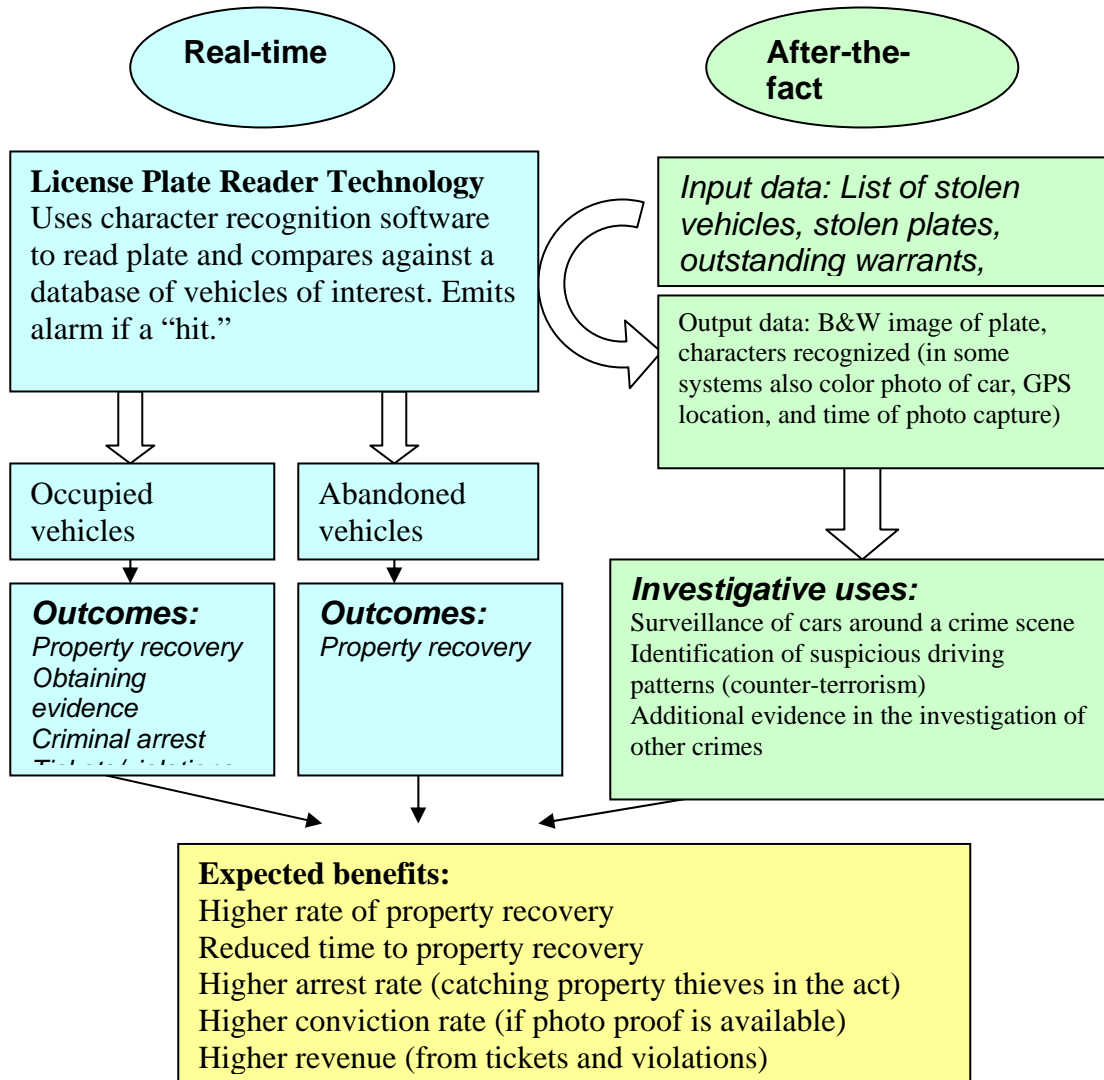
Real-time

After-the-fact

**License Plate Reader Technology**
Uses character recognition software to read plate and compares against a database of vehicles of interest. Emits alarm if a "hit."

*Input data: List of stolen vehicles, stolen plates, outstanding warrants,*

Output data: B&W image of plate, characters recognized (in some systems also color photo of car, GPS location, and time of photo capture)

Occupied vehicles

Abandoned vehicles

***Outcomes:***
*Property recovery*
*Obtaining evidence*
*Criminal arrest*
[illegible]

***Outcomes:***
*Property recovery*

***Investigative uses:***
Surveillance of cars around a crime scene
Identification of suspicious driving patterns (counter-terrorism)
Additional evidence in the investigation of other crimes

**Expected benefits:**
Higher rate of property recovery
Reduced time to property recovery
Higher arrest rate (catching property thieves in the act)
Higher conviction rate (if photo proof is available)
Higher revenue (from tickets and violations)